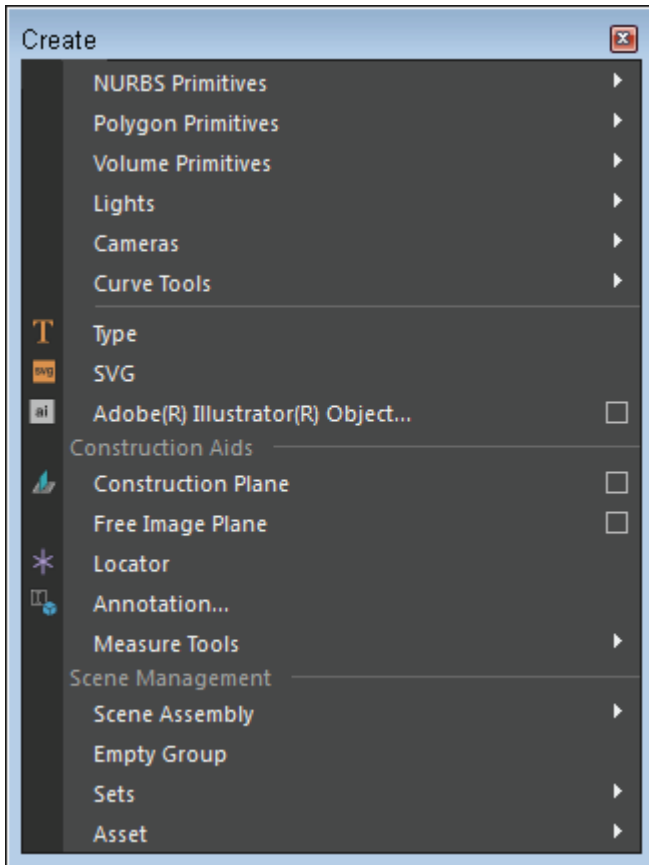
Create

NURBS Primitives
Polygon Primitives
Volume Primitives
Lights
Cameras
Curve Tools

T Type
svg SVG
ai Adobe(R) Illustrator(R) Object...

Construction Aids
Construction Plane
Free Image Plane
Locator
Annotation...
Measure Tools

Scene Management
Scene Assembly
Empty Group
Sets
Asset